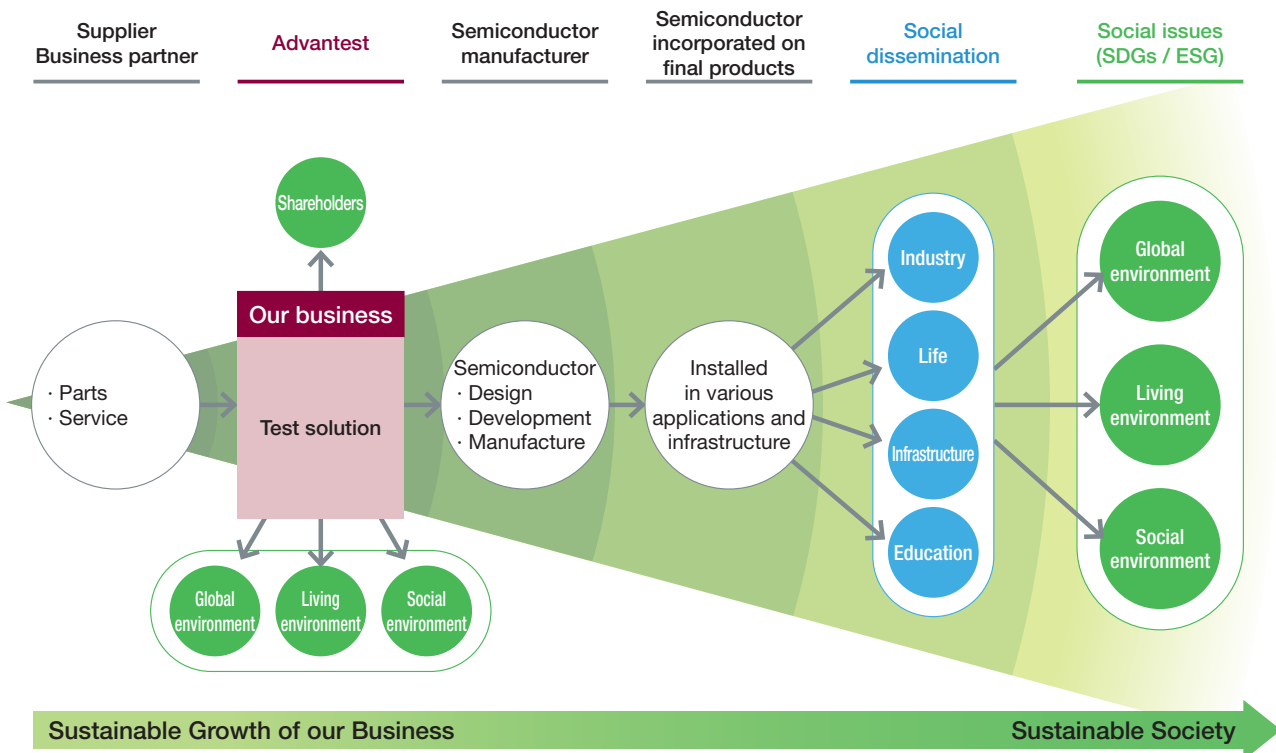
Supplier Business partner

Advantest

Semiconductor manufacturer

Semiconductor incorporated on final products

Social dissemination

Social issues (SDGs / ESG)

Shareholders

Our business

· Parts
· Service

Test solution

Semiconductor
· Design
· Development
· Manufacture

Installed in various applications and infrastructure

Industry

Life

Infrastructure

Education

Global environment

Living environment

Social environment

Global environment

Living environment

Social environment

Sustainable Growth of our Business

Sustainable Society